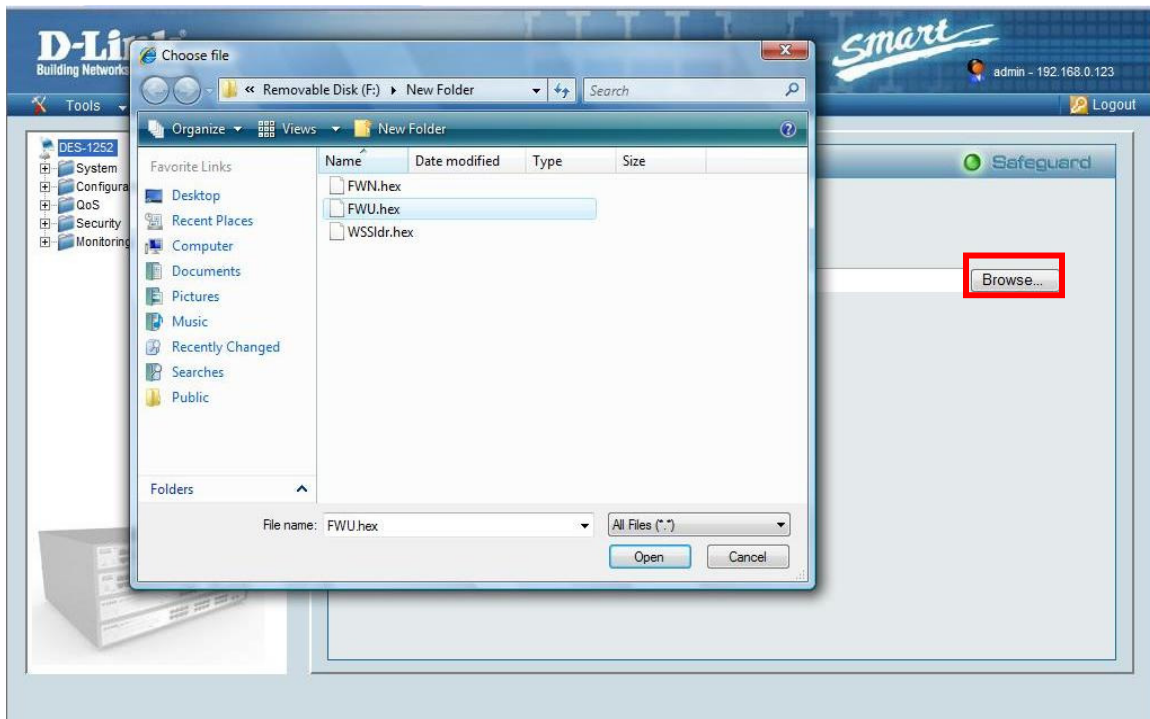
D-Lin
Building Networks
Smart
admin - 192.168.0.123
Tools
Logout
DES-1252
System
Configura
QoS
Security
Monitoring
Safeguard
Browse...

Choose file
« Removable Disk (F:) ▸ New Folder
Search
Organize
Views
New Folder
Favorite Links
Desktop
Recent Places
Computer
Documents
Pictures
Music
Recently Changed
Searches
Public
Folders
| Name | Date modified | Type | Size |
|---|---|---|---|
| FWN.hex | | | |
| FWU.hex | | | |
| WSSldr.hex | | | |

File name: FWU.hex
All Files (*.*)
Open
Cancel